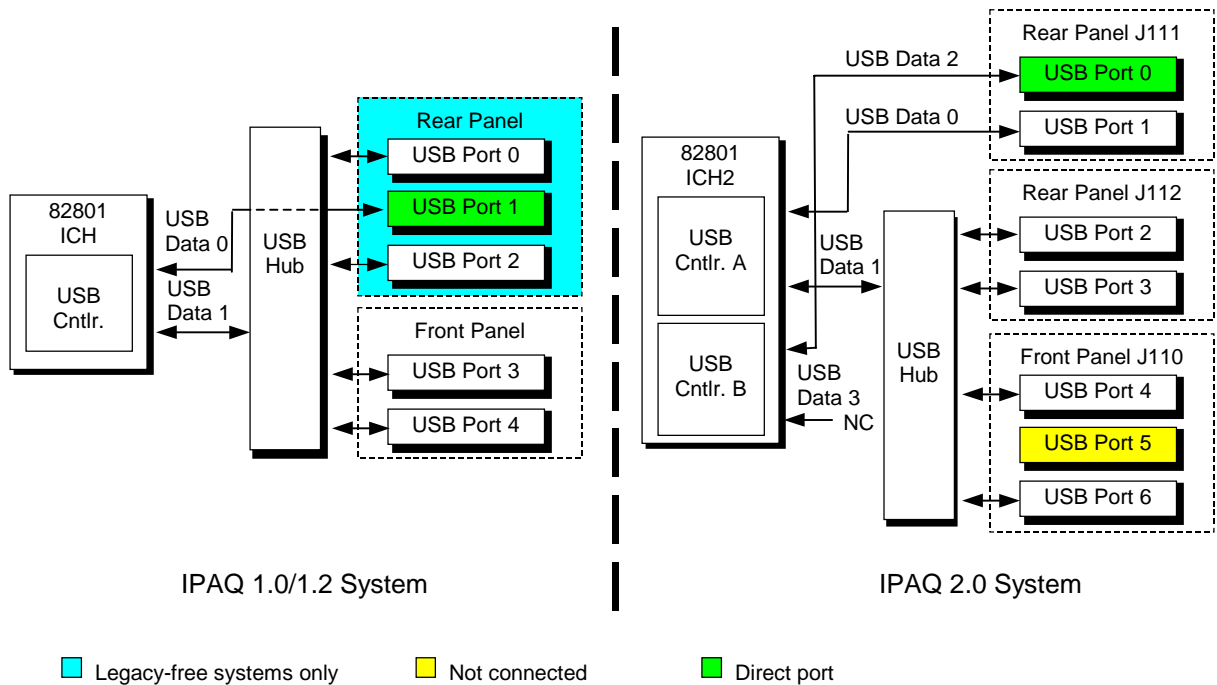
82801
ICH

USB
Cntlr.

USB
Data 0

USB
Data 1

USB
Hub

Rear Panel

USB Port 0

USB Port 1

USB Port 2

Front Panel

USB Port 3

USB Port 4

IPAQ 1.0/1.2 System

USB Data 2

USB Data 0

Rear Panel J111

USB Port 0

USB Port 1

82801
ICH2

USB
Cntlr. A

USB
Cntlr. B

USB
Data 1

USB
Data 3

NC

USB
Hub

Rear Panel J112

USB Port 2

USB Port 3

Front Panel J110

USB Port 4

USB Port 5

USB Port 6

IPAQ 2.0 System

Legacy-free systems only

Not connected

Direct port